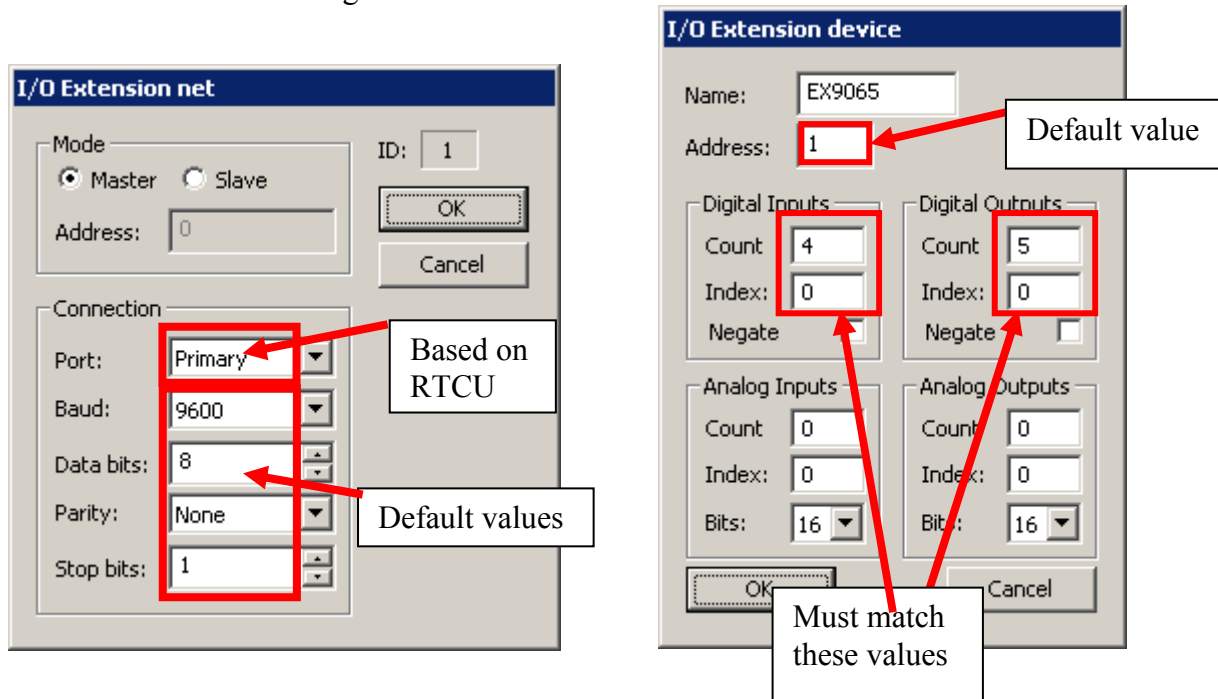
I/O Extension net

Mode
Master Slave
Address: 0
ID: 1
OK
Cancel

Connection
Port: Primary
Baud: 9600
Data bits: 8
Parity: None
Stop bits: 1

Based on RTCU

Default values

I/O Extension device

Name: EX9065
Address: 1

Default value

Digital Inputs
Count 4
Index: 0
Negate

Digital Outputs
Count 5
Index: 0
Negate

Analog Inputs
Count 0
Index: 0
Bits: 16

Analog Outputs
Count 0
Index: 0
Bits: 16

OK
Cancel

Must match these values